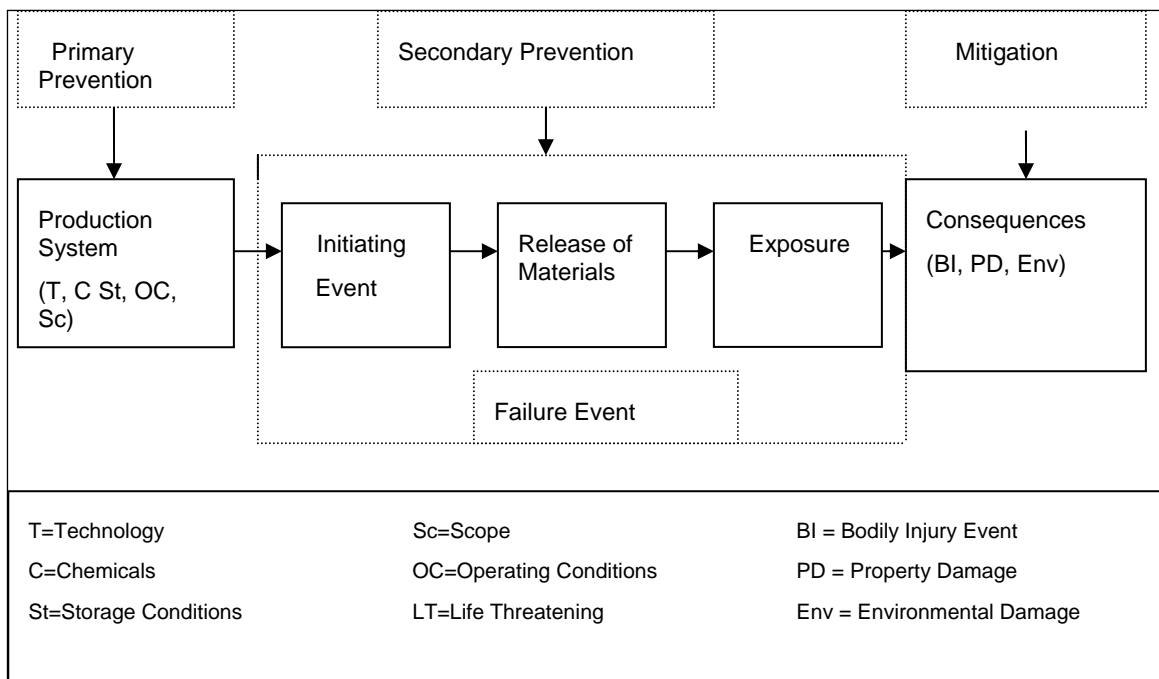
Primary Prevention

Secondary Prevention

Mitigation

Production System

(T, C St, OC, Sc)

Initiating Event

Release of Materials

Exposure

Consequences

(BI, PD, Env)

Failure Event

T=Technology

C=Chemicals

St=Storage Conditions

Sc=Scope

OC=Operating Conditions

LT=Life Threatening

BI = Bodily Injury Event

PD = Property Damage

Env = Environmental Damage